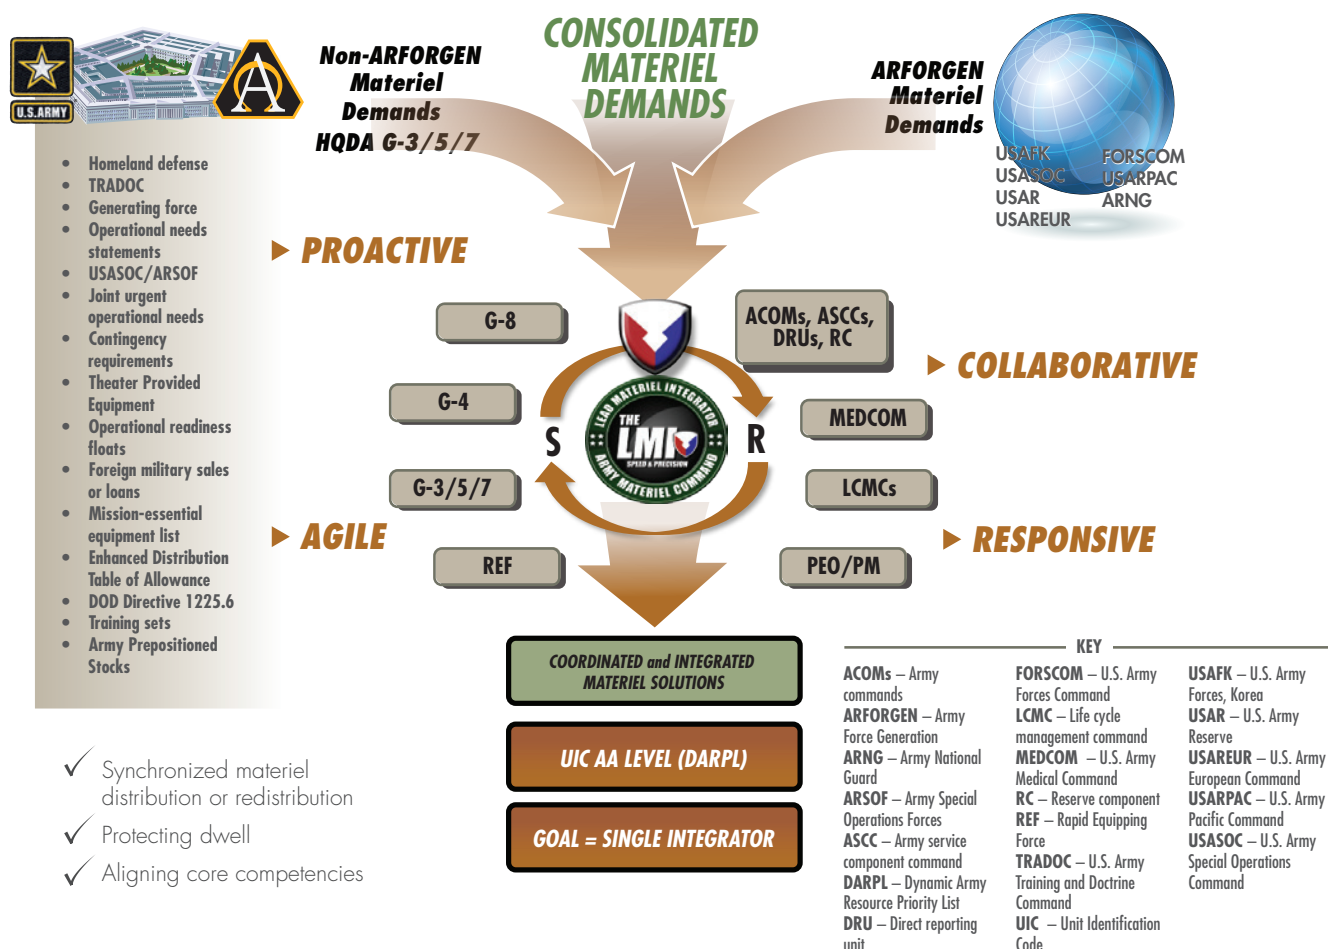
U.S. ARMY

Non-ARFORGEN Materiel Demands HQDA G-3/5/7

CONSOLIDATED MATERIEL DEMANDS

ARFORGEN Materiel Demands

USAFK
USASOC
USAR
USAREUR
FORSCOM
USARPAC
ARNG

• Homeland defense
• TRADOC
• Generating force
• Operational needs statements
• USASOC/ARSOF
• Joint urgent operational needs
• Contingency requirements
• Theater Provided Equipment
• Operational readiness floats
• Foreign military sales or loans
• Mission-essential equipment list
• Enhanced Distribution Table of Allowance
• DOD Directive 1225.6
• Training sets
• Army Prepositioned Stocks

▶ PROACTIVE

G-8
G-4
G-3/5/7
REF

ACOMs, ASCCs, DRUs, RC
MEDCOM
LCMCs
PEO/PM

▶ COLLABORATIVE

S
R

LEAD MATERIEL INTEGRATOR
THE LMI
SPEED & PRECISION
ARMY MATERIEL COMMAND

▶ AGILE

▶ RESPONSIVE

COORDINATED and INTEGRATED MATERIEL SOLUTIONS

UIC AA LEVEL (DARPL)

GOAL = SINGLE INTEGRATOR

✓ Synchronized materiel distribution or redistribution
✓ Protecting dwell
✓ Aligning core competencies

KEY

ACOMs – Army commands
ARFORGEN – Army Force Generation
ARNG – Army National Guard
ARSOF – Army Special Operations Forces
ASCC – Army service component command
DARPL – Dynamic Army Resource Priority List
DRU – Direct reporting unit

FORSCOM – U.S. Army Forces Command
LCMC – Life cycle management command
MEDCOM – U.S. Army Medical Command
RC – Reserve component
REF – Rapid Equipping Force
TRADOC – U.S. Army Training and Doctrine Command
UIC – Unit Identification Code

USAFK – U.S. Army Forces, Korea
USAR – U.S. Army Reserve
USAREUR – U.S. Army European Command
USARPAC – U.S. Army Pacific Command
USASOC – U.S. Army Special Operations Command